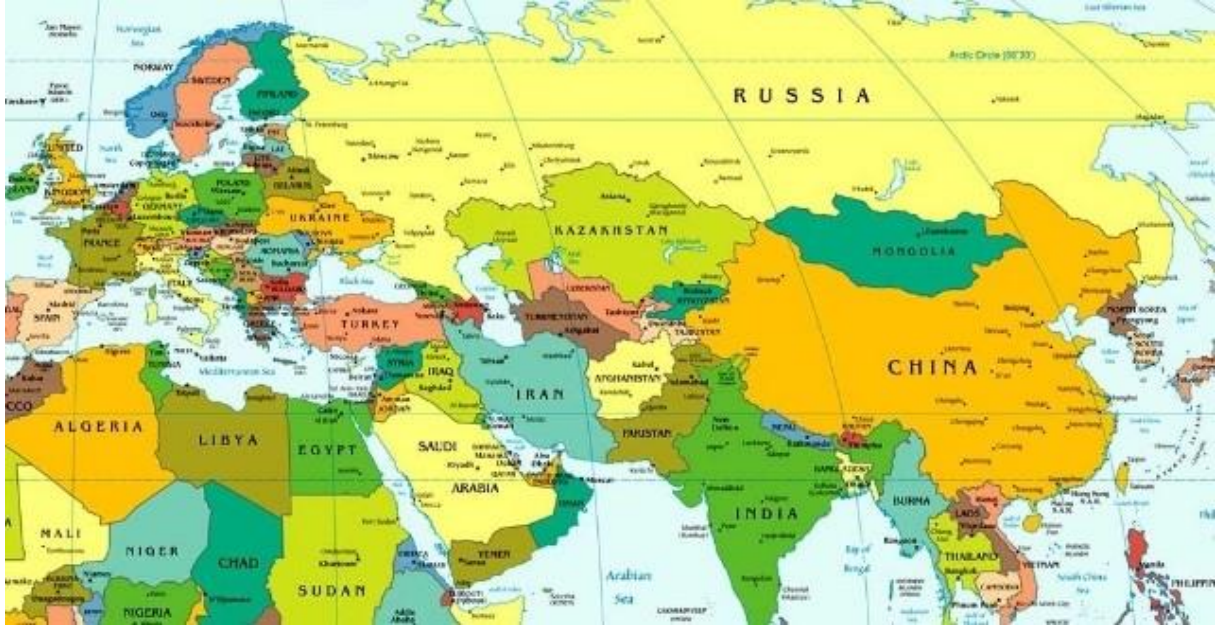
RUSSIA

Arctic Circle (66°33')

NORWAY

SWEDEN

FINLAND

UNITED KINGDOM

POLAND

BELARUS

GERMANY

UKRAINE

FRANCE

ROMANIA

SPAIN

ITALY

TURKEY

KAZAKHSTAN

MONGOLIA

UZBEKISTAN

TURKMENISTAN

KYRGYZSTAN

TAJIKISTAN

NORTH KOREA

SOUTH KOREA

JAPAN

CHINA

SYRIA

IRAQ

IRAN

AFGHANISTAN

PAKISTAN

NEPAL

BHUTAN

BANGLADESH

INDIA

BURMA

LAOS

THAILAND

VIETNAM

CAMBODIA

PHILIPPINES

Mediterranean Sea

Black Sea

ALGERIA

LIBYA

EGYPT

SAUDI ARABIA

YEMEN

OMAN

MALI

NIGER

CHAD

SUDAN

NIGERIA

ERITREA

Arabian Sea

Bay of Bengal

South China Sea

Hong Kong S.A.R.

Norwegian Sea

North Sea